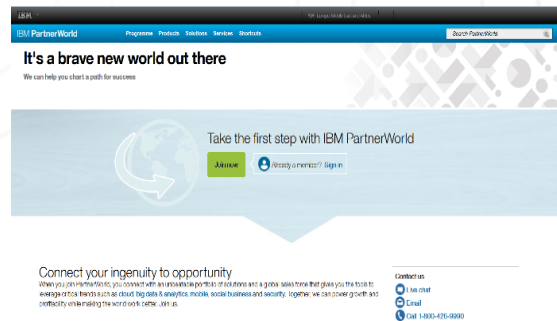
IBM

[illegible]

IBM PartnerWorld

Programs Products Solutions Services Shortcuts

Search PartnerWorld

It's a brave new world out there

We can help you chart a path for success

Take the first step with IBM PartnerWorld

Join now

Already a member? Sign in

Connect your ingenuity to opportunity

When you join PartnerWorld, you connect with an unbeatable portfolio of solutions and a global sales force that gives you the tools to leverage critical trends such as cloud, big data & analytics, mobile, social business and security. Together, we can power growth and profitability while making the world work better. Join us.

Contact us

Live chat

Email

Call 1-800-426-9990